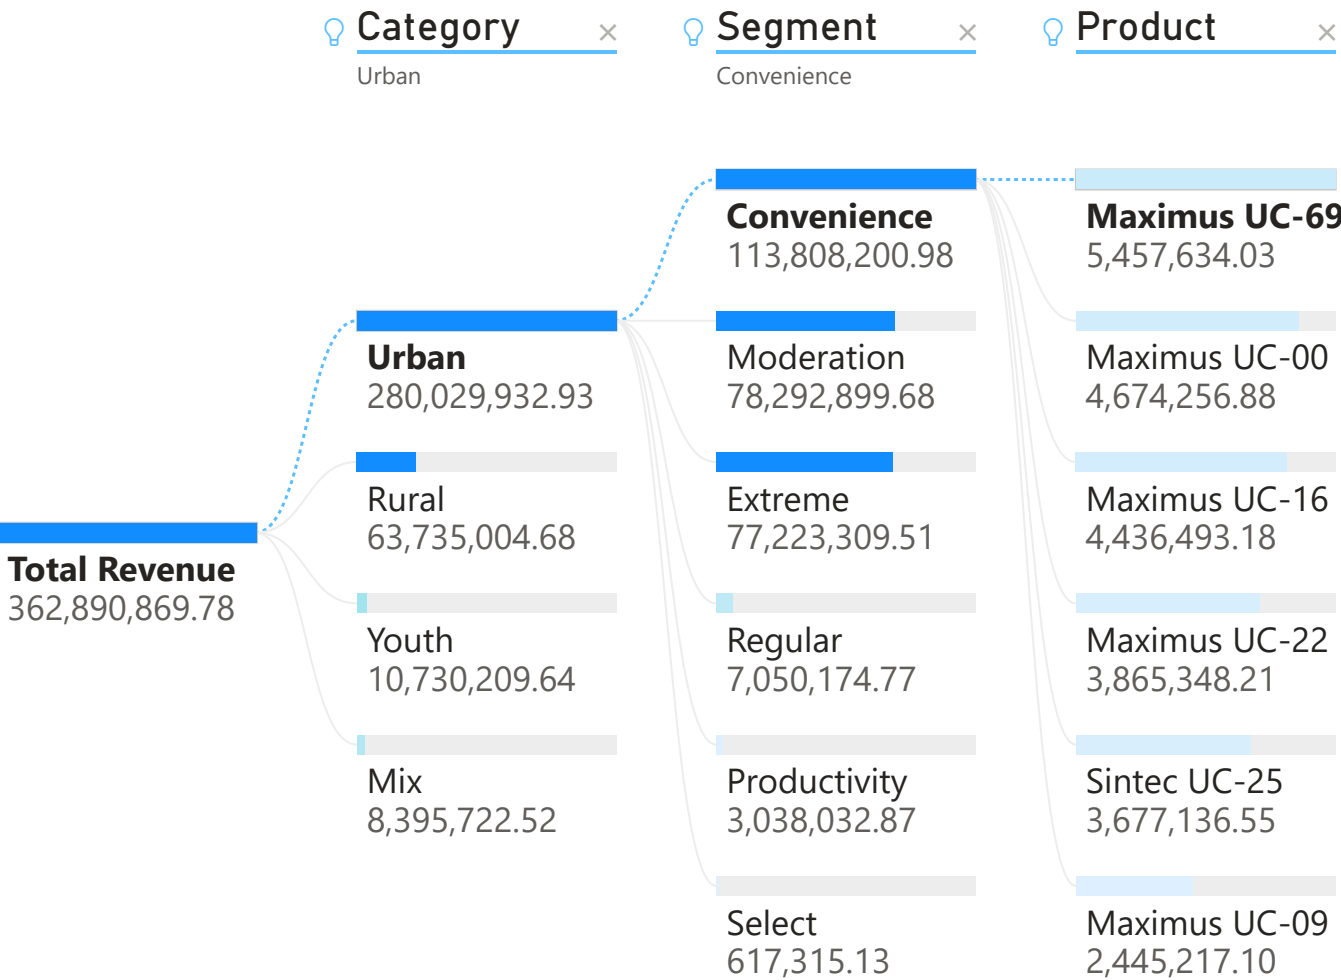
Category ×
Urban

Segment ×
Convenience

Product ×

Total Revenue
362,890,869.78

Urban
280,029,932.93

Rural
63,735,004.68

Youth
10,730,209.64

Mix
8,395,722.52

Convenience
113,808,200.98

Moderation
78,292,899.68

Extreme
77,223,309.51

Regular
7,050,174.77

Productivity
3,038,032.87

Select
617,315.13

Maximus UC-69
5,457,634.03

Maximus UC-00
4,674,256.88

Maximus UC-16
4,436,493.18

Maximus UC-22
3,865,348.21

Sintec UC-25
3,677,136.55

Maximus UC-09
2,445,217.10